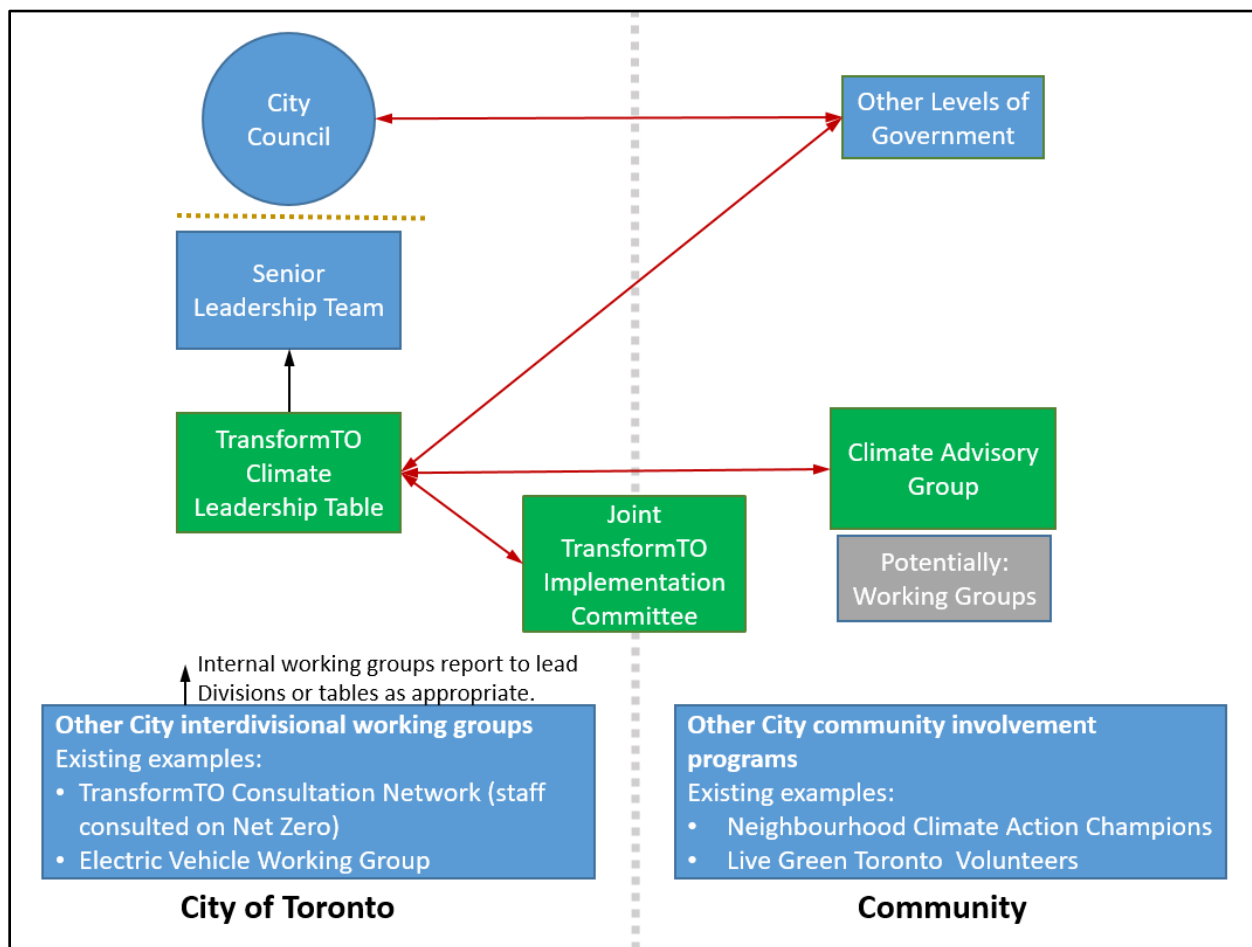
City Council

Other Levels of Government

Senior Leadership Team

TransformTO Climate Leadership Table

Climate Advisory Group

Potentially: Working Groups

Joint TransformTO Implementation Committee

Internal working groups report to lead Divisions or tables as appropriate.

**Other City interdivisional working groups**
Existing examples:
• TransformTO Consultation Network (staff consulted on Net Zero)
• Electric Vehicle Working Group

**Other City community involvement programs**
Existing examples:
• Neighbourhood Climate Action Champions
• Live Green Toronto Volunteers

**City of Toronto**

**Community**